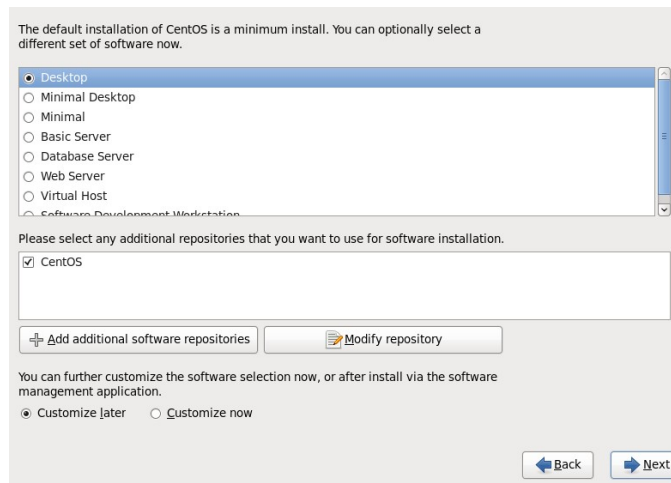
The default installation of CentOS is a minimum install. You can optionally select a different set of software now.

◉ Desktop
○ Minimal Desktop
○ Minimal
○ Basic Server
○ Database Server
○ Web Server
○ Virtual Host
○ Software Development Workstation

Please select any additional repositories that you want to use for software installation.

☑ CentOS

Add additional software repositories

Modify repository

You can further customize the software selection now, or after install via the software management application.

◉ Customize later ○ Customize now

Back

Next